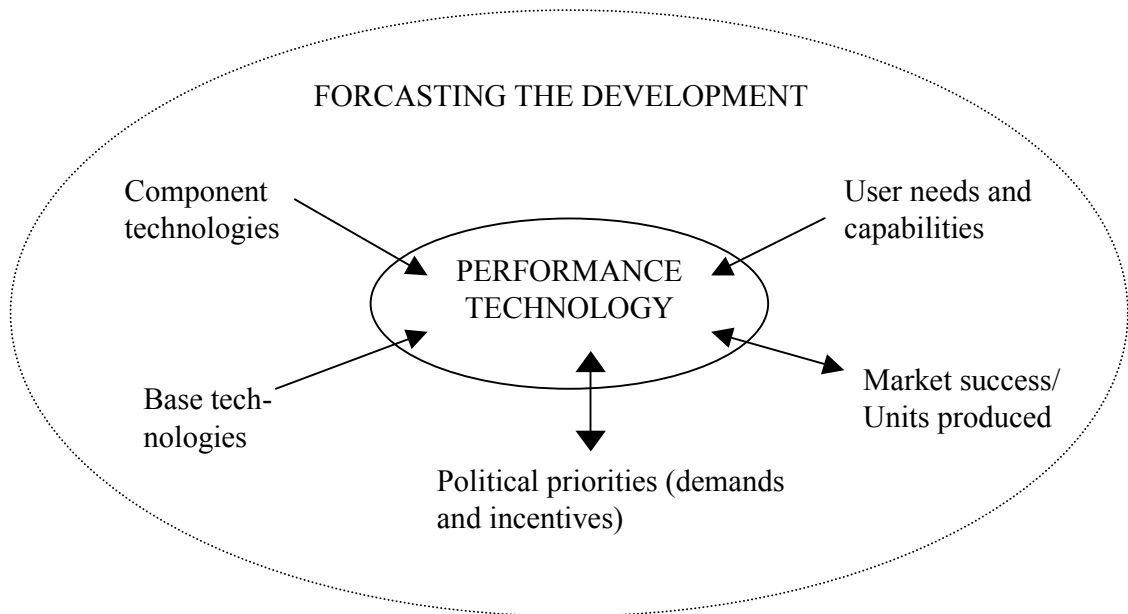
FORCASTING THE DEVELOPMENT

Component technologies

User needs and capabilities

PERFORMANCE TECHNOLOGY

Base technologies

Market success/ Units produced

Political priorities (demands and incentives)